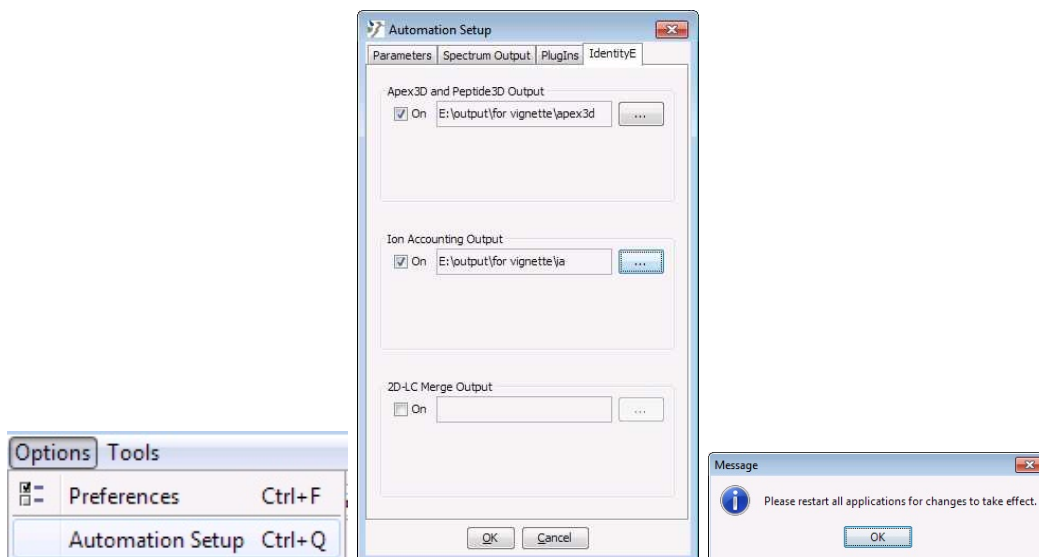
Options Tools
Preferences Ctrl+F
Automation Setup Ctrl+Q

Automation Setup
Parameters | Spectrum Output | PlugIns | IdentityE

Apex3D and Peptide3D Output
On E:\output\for vignette\apex3d ...

Ion Accounting Output
On E:\output\for vignette\ia ...

2D-LC Merge Output
On ...

OK Cancel

Message
Please restart all applications for changes to take effect.
OK